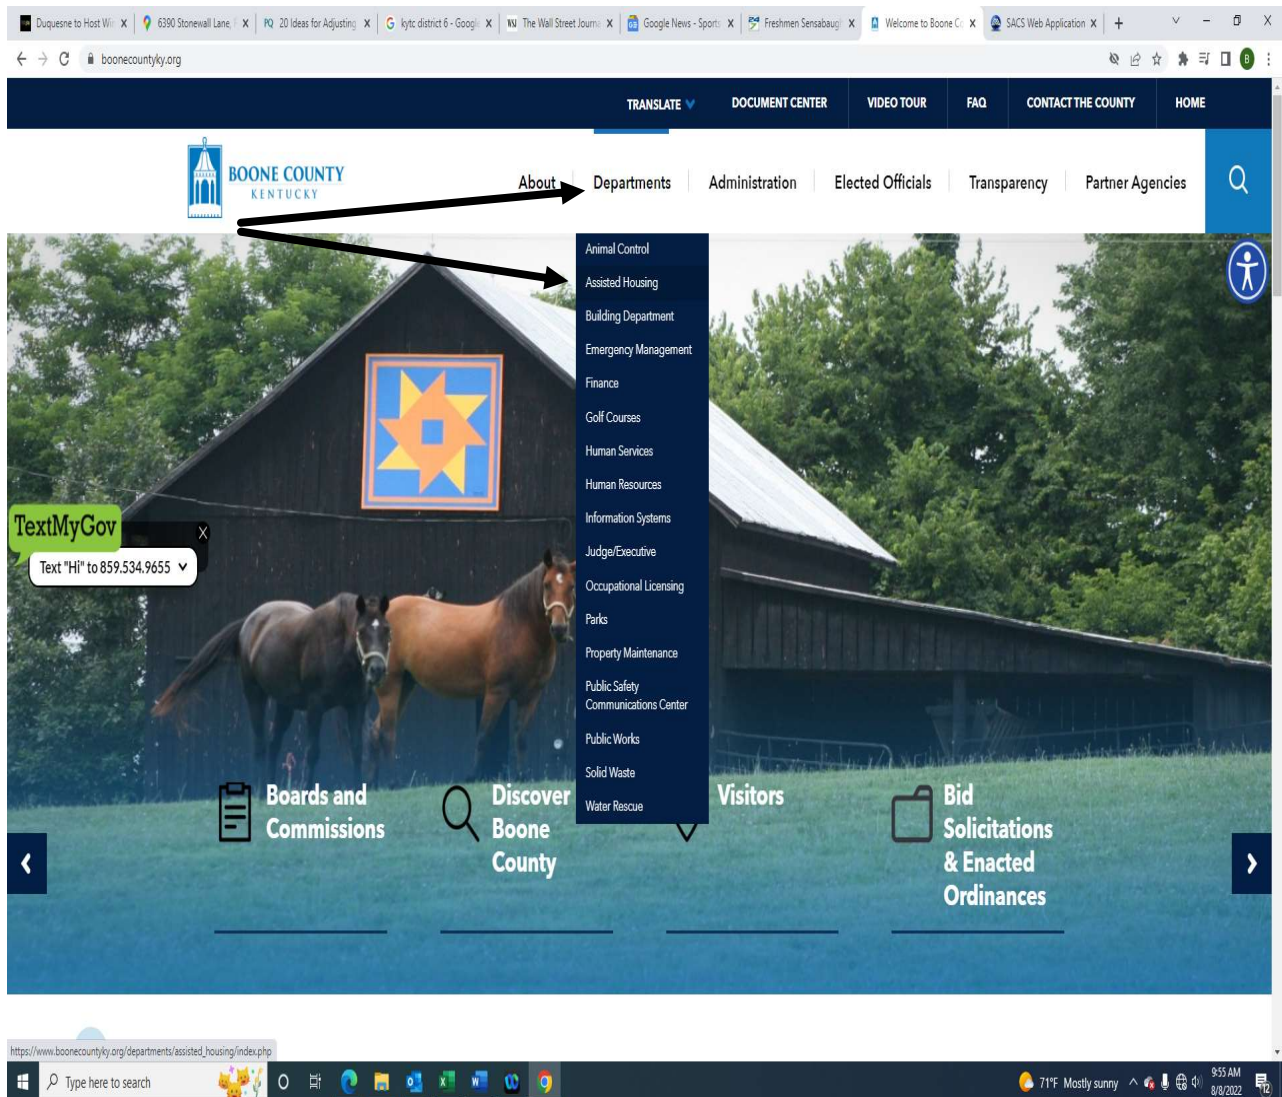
Duquesne to Host Wi X | 6390 Stonewall Lane, X | 20 Ideas for Adjusting X | kytc district 6 - Googl X | The Wall Street Journ X | Google News - Sports X | Freshmen Sensabaugh X | Welcome to Boone Co X | SACS Web Application X | +

boonecountyky.org

TRANSLATE | DOCUMENT CENTER | VIDEO TOUR | FAQ | CONTACT THE COUNTY | HOME

BOONE COUNTY
KENTUCKY

About | Departments | Administration | Elected Officials | Transparency | Partner Agencies

Animal Control
Assisted Housing
Building Department
Emergency Management
Finance
Golf Courses
Human Services
Human Resources
Information Systems
Judge/Executive
Occupational Licensing
Parks
Property Maintenance
Public Safety Communications Center
Public Works
Solid Waste
Water Rescue

TextMyGov
X
Text "Hi" to 859.534.9655

Boards and Commissions

Discover Boone County

Visitors

Bid Solicitations & Enacted Ordinances

https://www.boonecountyky.org/departments/assisted_housing/index.php

Type here to search

71°F Mostly sunny

9:55 AM
8/8/2022